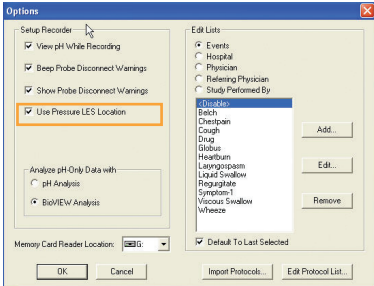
Options

Setup Recorder

View pH While Recording

Beep Probe Disconnect Warnings

Show Probe Disconnect Warnings

Use Pressure LES Location

Analyze pH-Only Data with

pH Analysis

BioVIEW Analysis

Memory Card Reader Location: G:

OK

Cancel

Edit Lists

Events

Hospital

Physician

Referring Physician

Study Performed By

<Disable>
Belch
Chestpain
Cough
Drug
Globus
Heartburn
Laryngospasm
Liquid Swallow
Regurgitate
Symptom-1
Viscous Swallow
Wheeze

Add...

Edit...

Remove

Default To Last Selected

Import Protocols...

Edit Protocol List...